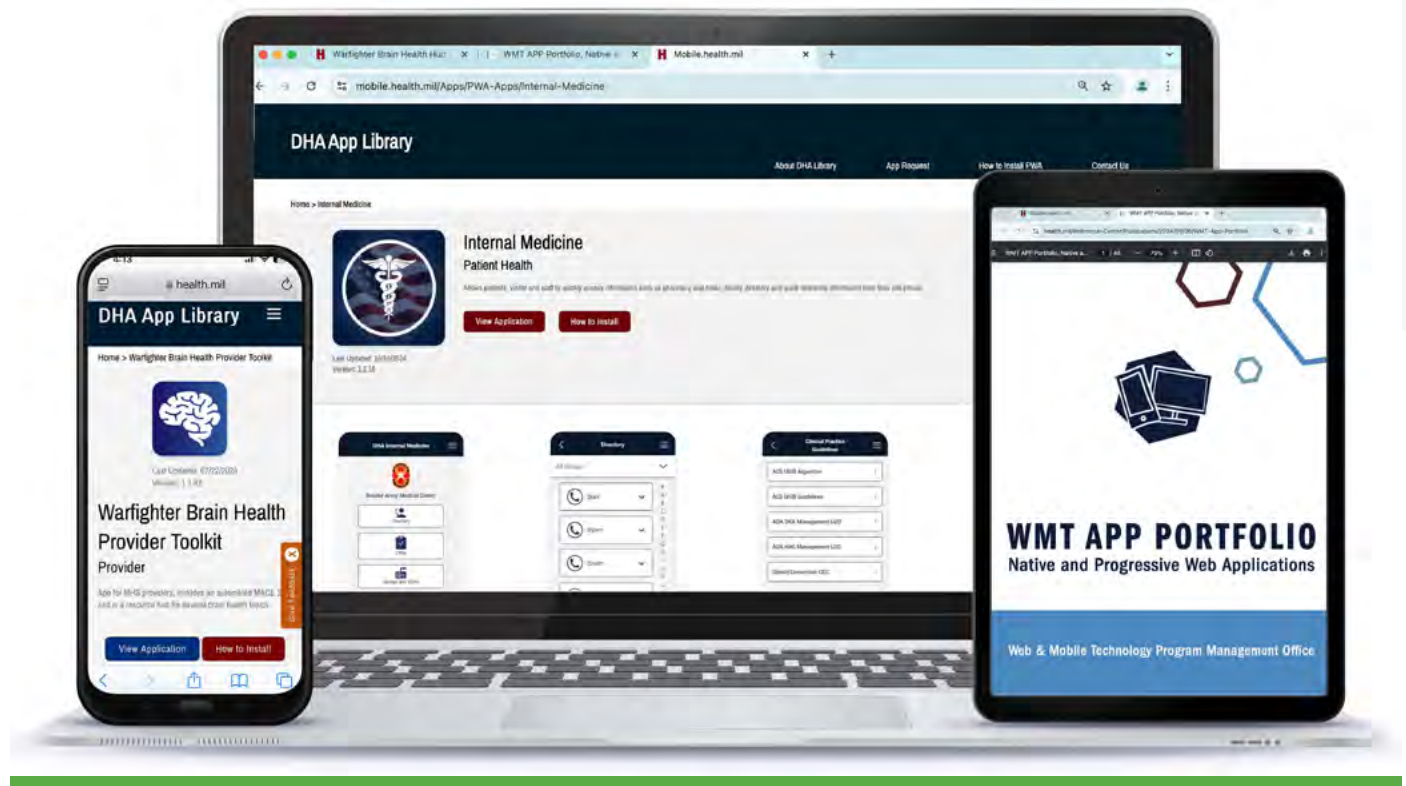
Warfighter Brain Health Hu
WMT APP Portfolio, Native
Mobile.health.mil
mobile.health.mil/Apps/PWA-Apps/Internal-Medicine

DHA App Library
About DHA Library
App Request
How to Install PWA
Contact Us

Home > Internal Medicine

Internal Medicine
Patient Health
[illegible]
View Application
How to Install
Last Updated: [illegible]
Version: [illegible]

DHA Internal Medicine
Directory
All Groups
Start
Brown
South
Clinical Practice Guidelines
ACG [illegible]
ACG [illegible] Guidelines
ADA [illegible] Management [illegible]
ADA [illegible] Management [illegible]
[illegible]

health.mil
DHA App Library
Home > Warfighter Brain Health Provider Toolkit
Last Updated: 07/22/2024
Version: 1.1.63
Warfighter Brain Health Provider Toolkit
Provider
App for MHS providers, includes an embedded MACE 2 and is a resource hub for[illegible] brain health topics.
View Application
How to Install
Give Feedback

WMT APP Portfolio, Native a...
WMT APP PORTFOLIO
Native and Progressive Web Applications
Web & Mobile Technology Program Management Office